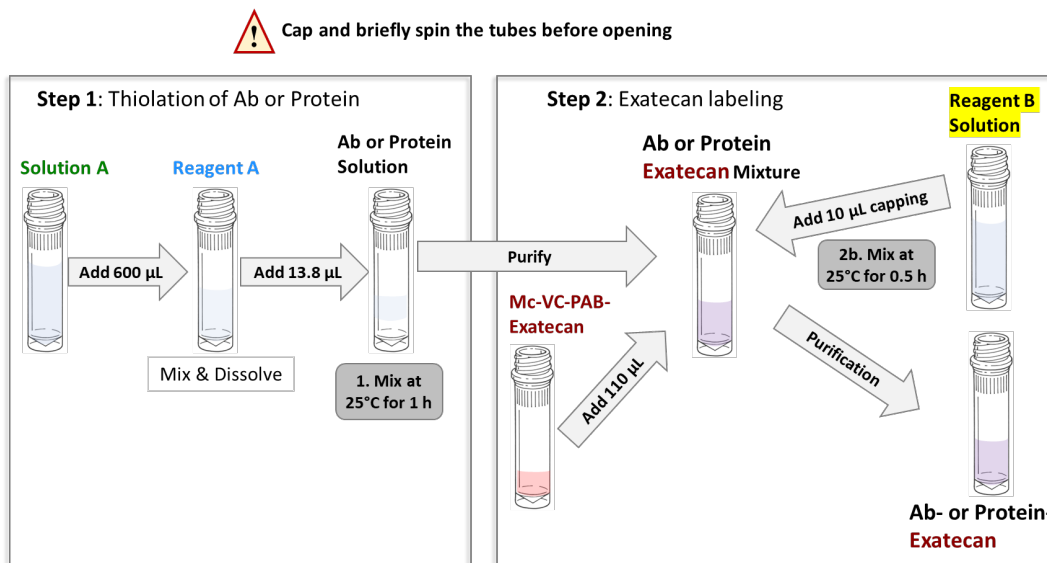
Cap and briefly spin the tubes before opening

Step 1: Thiolation of Ab or Protein

Solution A

Reagent A

Ab or Protein Solution

Add 600 µL

Add 13.8 µL

Mix & Dissolve

1. Mix at 25°C for 1 h

Purify

Step 2: Exatecan labeling

Ab or Protein Exatecan Mixture

Reagent B Solution

Add 10 µL capping

2b. Mix at 25°C for 0.5 h

Mc-VC-PAB-Exatecan

Add 110 µL

Purification

Ab- or Protein-Exatecan